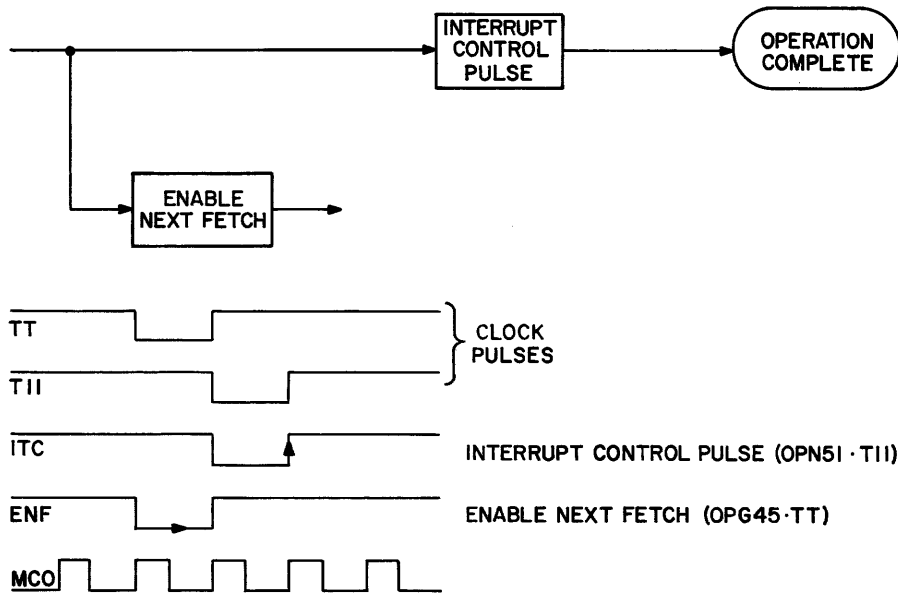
INTERRUPT CONTROL PULSE

OPERATION COMPLETE

ENABLE NEXT FETCH

$\overline{TT}$

$\overline{T11}$

CLOCK PULSES

$\overline{ITC}$

INTERRUPT CONTROL PULSE (OPN51 · T11)

$\overline{ENF}$

ENABLE NEXT FETCH (OPG45 · TT)

$\overline{MCO}$